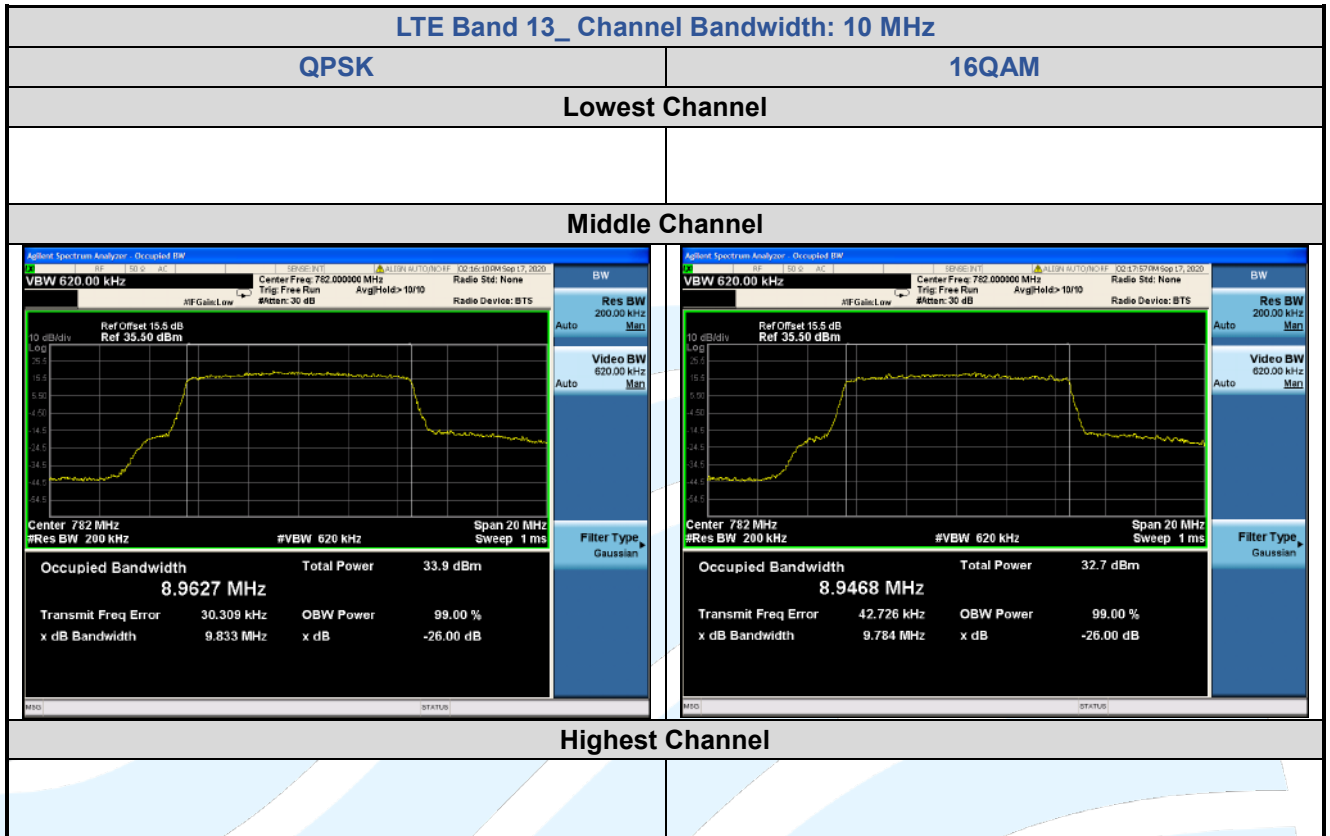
| LTE Band 13_ Channel Bandwidth: 10 MHz | |
|---|---|
| QPSK | 16QAM |
| Lowest Channel | |
| | |
| Middle Channel | |
| Agilent Spectrum Analyzer - Occupied BW RF 50 Ω AC SENSE:INT ALIGN AUTO/NO RF 02:16:10 PM Sep 17, 2020 VBW 620.00 kHz Center Freq: 782.000000 MHz Trig: Free Run Avg\|Hold:>10/10 #IFGain:Low #Atten: 30 dB Radio Std: None Radio Device: BTS BW Res BW 200.00 kHz Auto Man Video BW 620.00 kHz Auto Man Ref Offset 15.5 dB 10 dB/div Ref 35.50 dBm Log 25.5 15.5 5.50 -4.50 -14.5 -24.5 -34.5 -44.5 -54.5 Center 782 MHz #Res BW 200 kHz #VBW 620 kHz Span 20 MHz Sweep 1 ms Filter Type Gaussian Occupied Bandwidth 8.9627 MHz Total Power 33.9 dBm Transmit Freq Error 30.309 kHz OBW Power 99.00 % x dB Bandwidth 9.833 MHz x dB -26.00 dB MSG STATUS | Agilent Spectrum Analyzer - Occupied BW RF 50 Ω AC SENSE:INT ALIGN AUTO/NO RF 02:17:57 PM Sep 17, 2020 VBW 620.00 kHz Center Freq: 782.000000 MHz Trig: Free Run Avg\|Hold:>10/10 #IFGain:Low #Atten: 30 dB Radio Std: None Radio Device: BTS BW Res BW 200.00 kHz Auto Man Video BW 620.00 kHz Auto Man Ref Offset 15.5 dB 10 dB/div Ref 35.50 dBm Log 25.5 15.5 5.50 -4.50 -14.5 -24.5 -34.5 -44.5 -54.5 Center 782 MHz #Res BW 200 kHz #VBW 620 kHz Span 20 MHz Sweep 1 ms Filter Type Gaussian Occupied Bandwidth 8.9468 MHz Total Power 32.7 dBm Transmit Freq Error 42.726 kHz OBW Power 99.00 % x dB Bandwidth 9.784 MHz x dB -26.00 dB MSG STATUS |
| Highest Channel | |
| | |